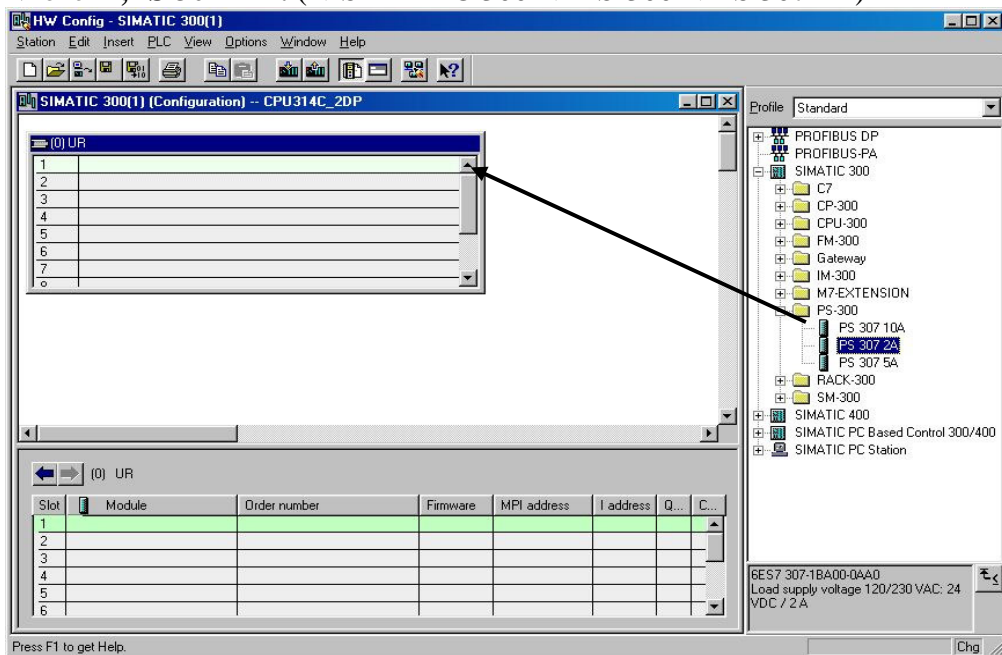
HW Config - SIMATIC 300(1)

Station Edit Insert PLC View Options Window Help

SIMATIC 300(1) (Configuration) -- CPU314C_2DP

(0) UR

| |
|---|
| 1 |
| 2 |
| 3 |
| 4 |
| 5 |
| 6 |
| 7 |

Profile Standard

PROFIBUS DP
PROFIBUS-PA
SIMATIC 300
C7
CP-300
CPU-300
FM-300
Gateway
IM-300
M7-EXTENSION
PS-300
PS 307 10A
PS 307 2A
PS 307 5A
RACK-300
SM-300
SIMATIC 400
SIMATIC PC Based Control 300/400
SIMATIC PC Station

(0) UR

| Slot | Module | Order number | Firmware | MPI address | I address | Q... | C... |
|---|---|---|---|---|---|---|---|
| 1 | | | | | | | |
| 2 | | | | | | | |
| 3 | | | | | | | |
| 4 | | | | | | | |
| 5 | | | | | | | |
| 6 | | | | | | | |

6ES7 307-1BA00-0AA0
Load supply voltage 120/230 VAC: 24 VDC / 2 A

Press F1 to get Help.

Chg